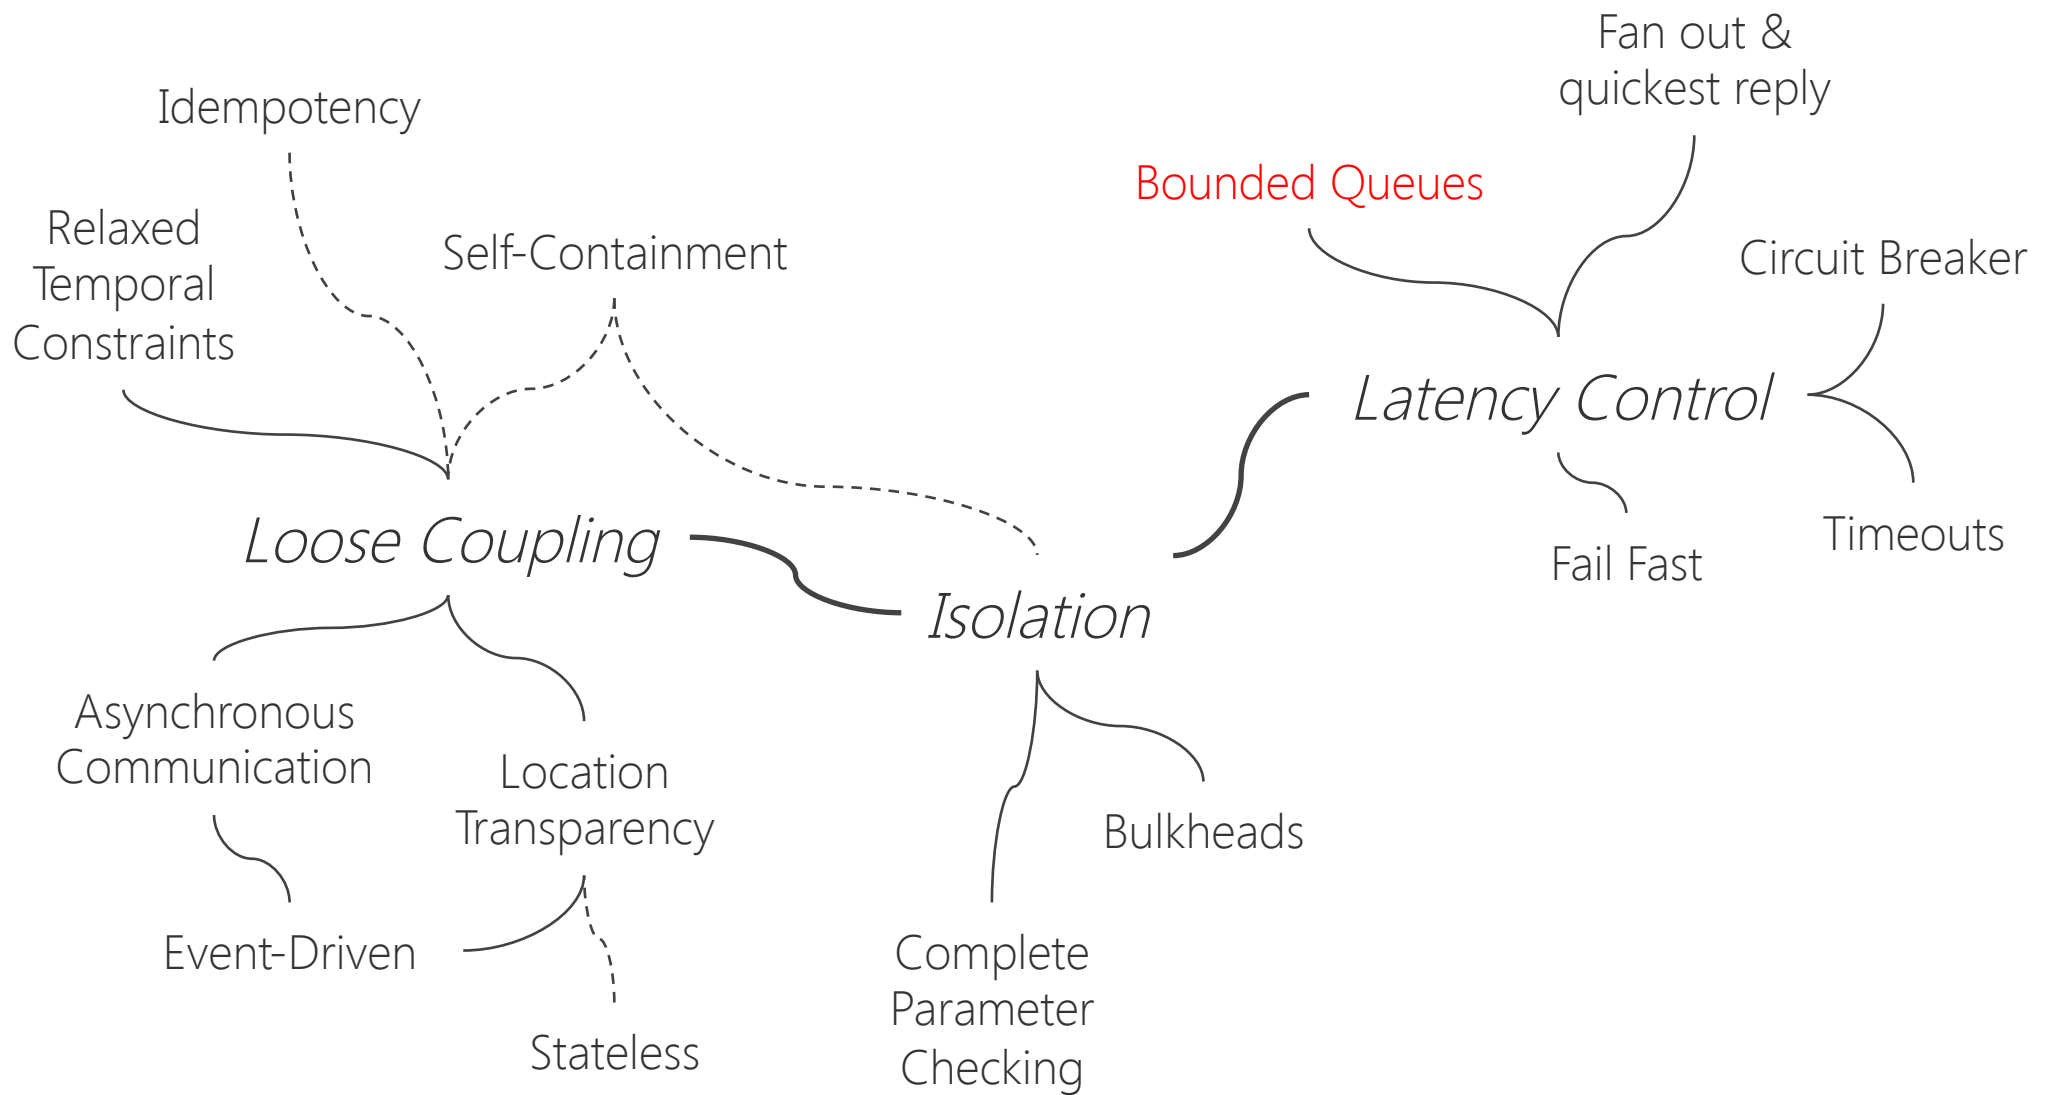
Fan out & quickest reply

Idempotency

Bounded Queues

Relaxed Temporal Constraints

Self-Containment

Circuit Breaker

Latency Control

Loose Coupling

Fail Fast

Timeouts

Isolation

Asynchronous Communication

Location Transparency

Bulkheads

Event-Driven

Stateless

Complete Parameter Checking